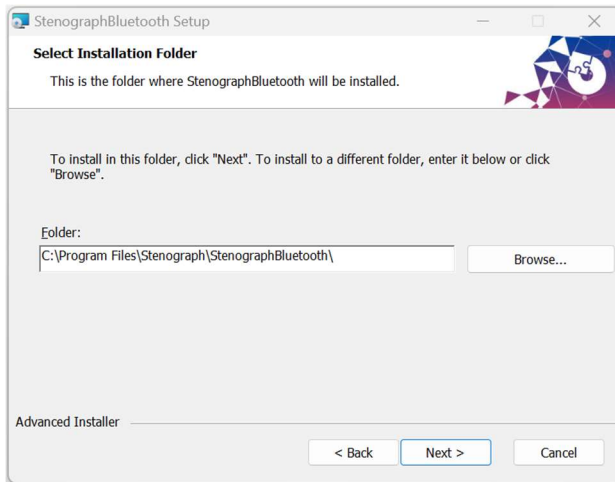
StenographBluetooth Setup

Select Installation Folder

This is the folder where StenographBluetooth will be installed.

To install in this folder, click "Next". To install to a different folder, enter it below or click "Browse".

Folder:

C:\Program Files\Stenograph\StenographBluetooth\

Browse...

Advanced Installer

< Back

Next >

Cancel